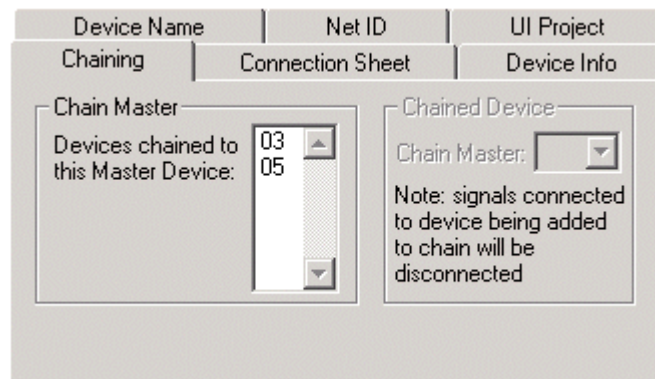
Device Name
Net ID
UI Project
Chaining
Connection Sheet
Device Info

Chain Master
Devices chained to this Master Device:
03
05

Chained Device
Chain Master:
Note: signals connected to device being added to chain will be disconnected